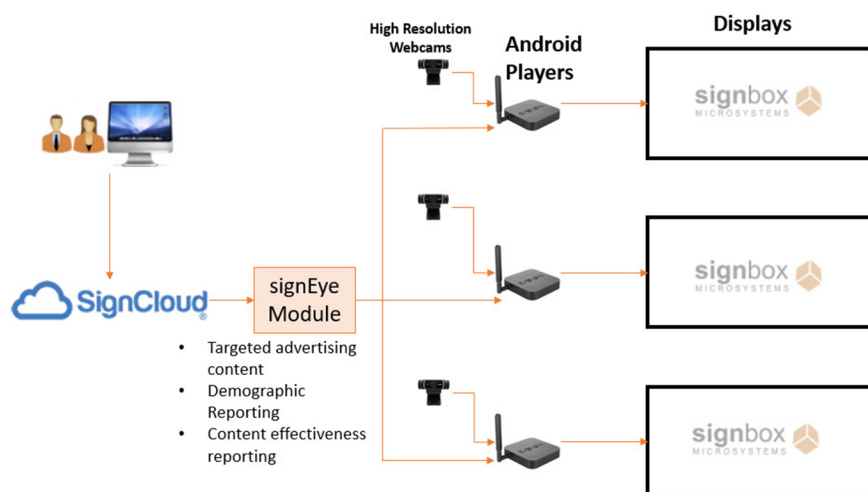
High Resolution Webcams

Android Players

Displays

signbox MICROSYSTEMS

signbox MICROSYSTEMS

signbox MICROSYSTEMS

SignCloud®

signEye Module

- Targeted advertising content
- Demographic Reporting
- Content effectiveness reporting